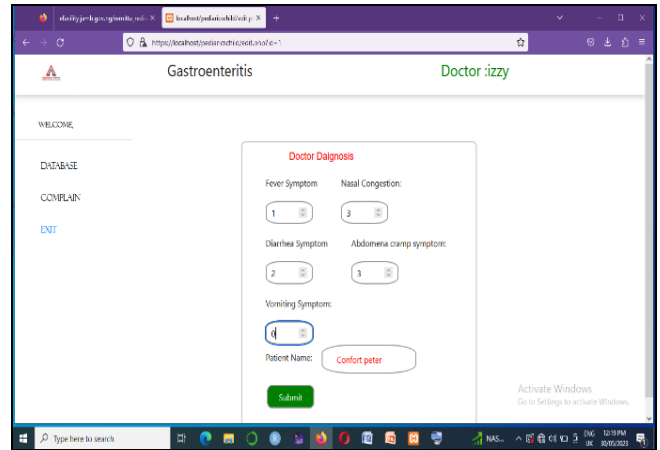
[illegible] ×
localhost/pediatrichild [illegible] ×
+
https://localhost/pediatrichild/edit.ano?id=1

Gastroenteritis

Doctor :izzy

WELCOME,

DATABASE

COMPLAIN

EXIT

Doctor Daignosis

Fever Symptom

1

Nasal Congestion:

3

Diarrhea Symptom

2

Abdomena cramp symptom:

3

Vomiting Symptom:

0

Patient Name:

Confort peter

Submit

Activate Windows
Go to Settings to activate Windows.

Type here to search

NAS...

ENG UK

12:18 PM 30/05/2023